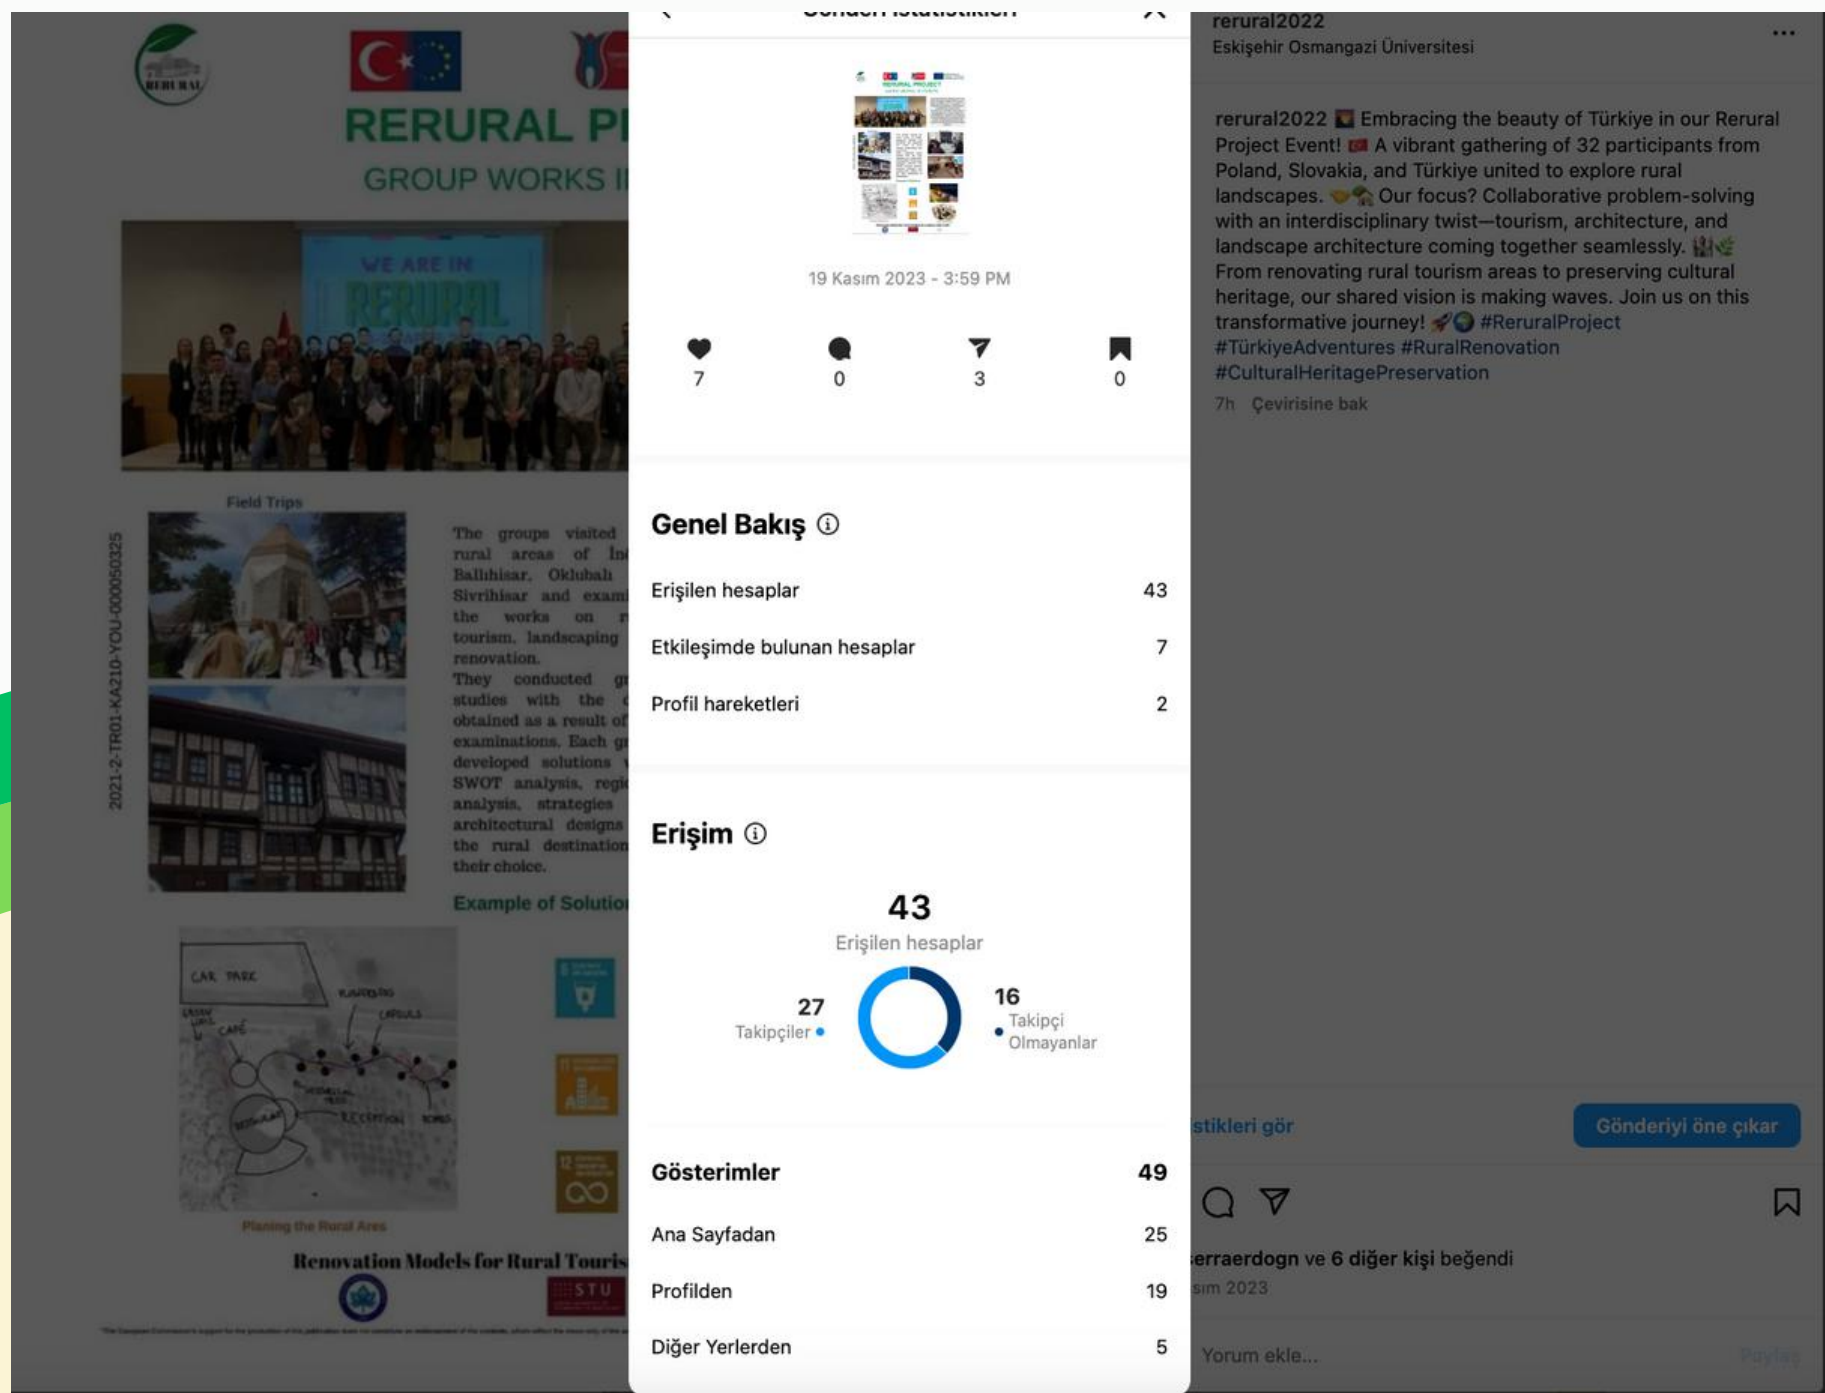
RERURAL

RERURAL PR

GROUP WORKS I

WE ARE IN RERURAL

2021-2-TR01-KA210-YOU-000050325

Field Trips

The groups visited rural areas of İn Ballıhisar, Oklubalı Sivrihisar and exami the works on r tourism, landscaping renovation. They conducted gr studies with the obtained as a result of examinations. Each gr developed solutions SWOT analysis, regi analysis, strategies architectural designs the rural destination their choice.

Example of Solutio

CAR PARK

CAFE

Planing the Rural Area

Renovation Models for Rural Touris

STU

Gönderi İstatistikleri

19 Kasım 2023 - 3:59 PM

7

0

3

0

Genel Bakış ⓘ

| Erişilen hesaplar | 43 |
|---|---|
| Etkileşimde bulunan hesaplar | 7 |
| Profil hareketleri | 2 |

Erişim ⓘ

43
Erişilen hesaplar

27
Takipçiler

16
Takipçi Olmayanlar

| Gösterimler | 49 |
|---|---|
| Ana Sayfadan | 25 |
| Profilden | 19 |
| Diğer Yerlerden | 5 |

rerural2022
Eskişehir Osmangazi Üniversitesi

rerural2022 Embracing the beauty of Türkiye in our Rerural Project Event! A vibrant gathering of 32 participants from Poland, Slovakia, and Türkiye united to explore rural landscapes. Our focus? Collaborative problem-solving with an interdisciplinary twist—tourism, architecture, and landscape architecture coming together seamlessly. From renovating rural tourism areas to preserving cultural heritage, our shared vision is making waves. Join us on this transformative journey! #ReruralProject #TürkiyeAdventures #RuralRenovation #CulturalHeritagePreservation

7h Çevirisine bak

stikleri gör

Gönderiyi öne çıkar

erraerdogn ve 6 diğer kişi beğendi

sım 2023

Yorum ekle...

Paylaş